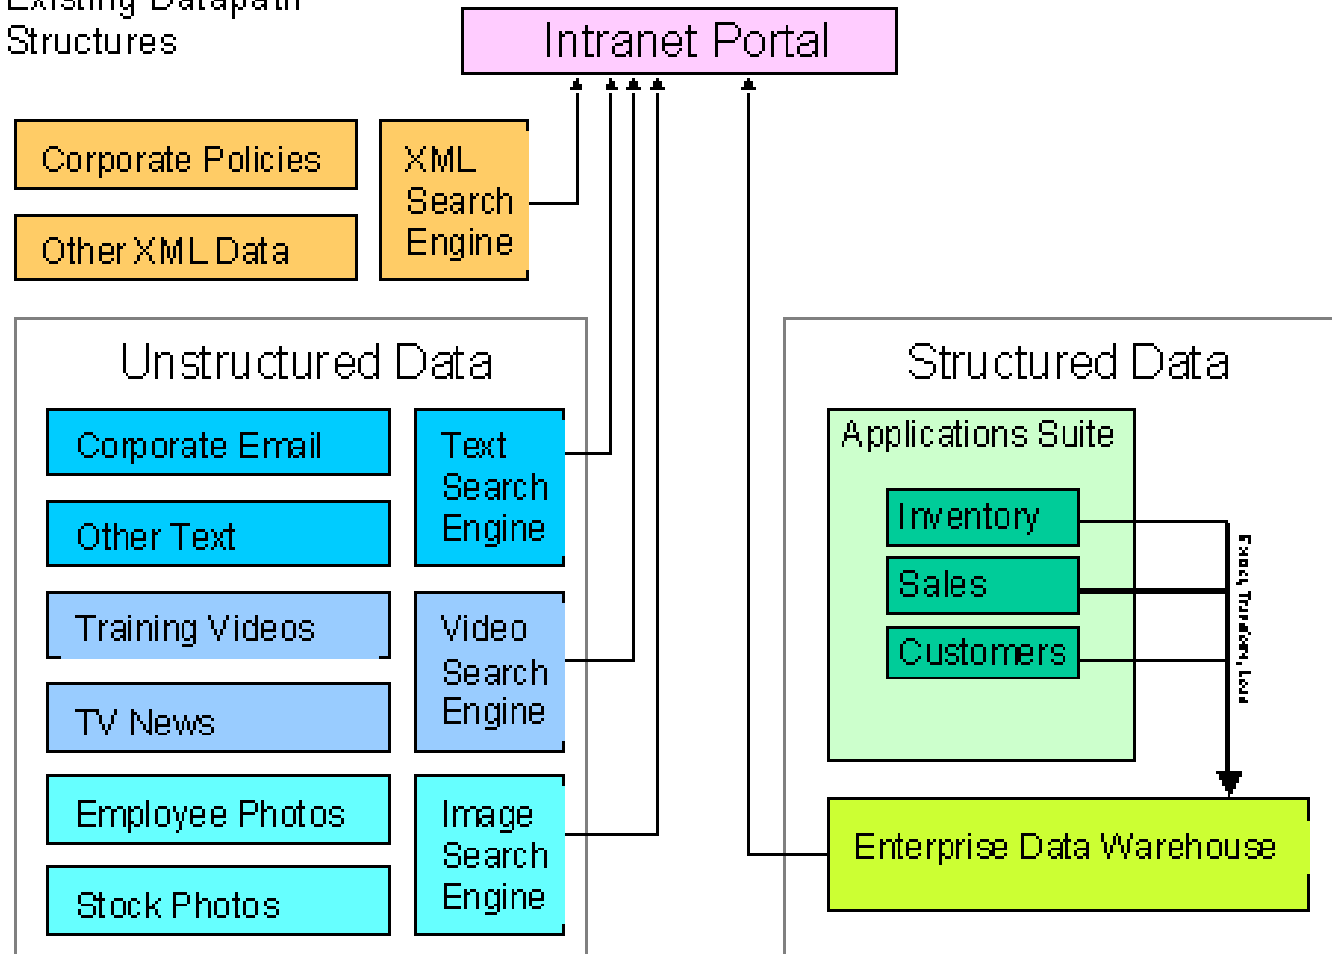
Existing Datapath Structures

Intranet Portal

Corporate Policies

Other XML Data

XML Search Engine

Unstructured Data

Corporate Email

Other Text

Text Search Engine

Training Videos

TV News

Video Search Engine

Employee Photos

Stock Photos

Image Search Engine

Structured Data

Applications Suite

Inventory

Sales

Customers

Extract, Transform, Load

Enterprise Data Warehouse